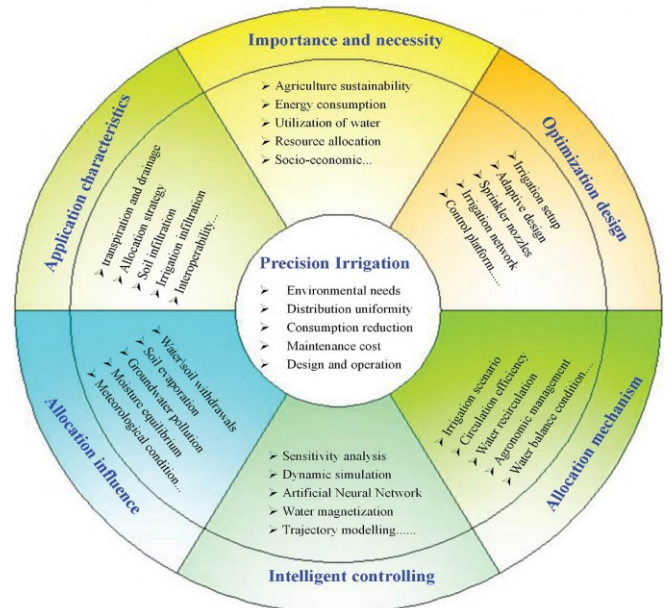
Importance and necessity

Agriculture sustainability
Energy consumption
Utilization of water
Resource allocation
Socio-economic...

Optimization design

Irrigation setup
Adaptive design
Sprinkler nozzles
Irrigation network
Control platform.....

Allocation mechanism

Irrigation scenario
Circulation efficiency
Water recirculation
Agronomic management
Water balance condition...

Intelligent controlling

Sensitivity analysis
Dynamic simulation
Artificial Neural Network
Water magnetization
Trajectory modelling......

Allocation influence

Water/soil withdrawals
Soil evaporation
Groundwater pollution
Moisture equilibrium
Meteorological condition...

Application characteristics

transpiration and drainage
Allocation strategy
Soil infiltration
Irrigation infiltration
Interoperability...

Precision Irrigation

Environmental needs
Distribution uniformity
Consumption reduction
Maintenance cost
Design and operation